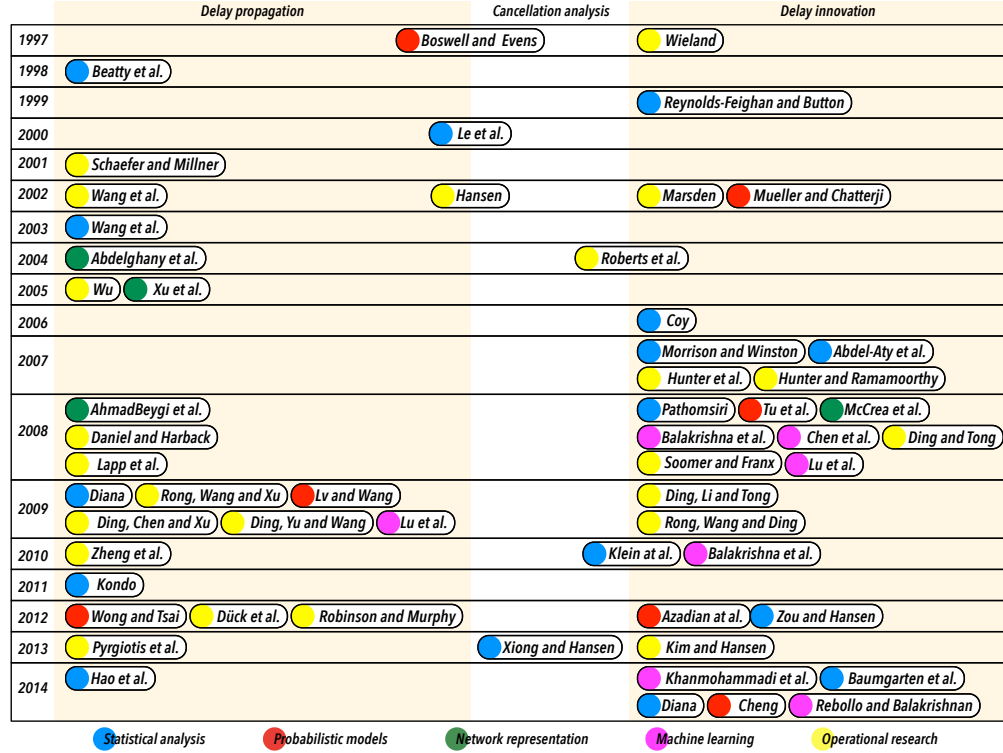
| | Delay propagation | Cancellation analysis | Delay innovation |
|---|---|---|---|
| 1997 | Boswell and Evens | | Wieland |
| 1998 | Beatty et al. | | |
| 1999 | | | Reynolds-Feighan and Button |
| 2000 | Le et al. | | |
| 2001 | Schaefer and Millner | | |
| 2002 | Wang et al. Hansen | | Marsden Mueller and Chatterji |
| 2003 | Wang et al. | | |
| 2004 | Abdelghany et al. | Roberts et al. | |
| 2005 | Wu Xu et al. | | |
| 2006 | | | Coy |
| 2007 | | | Morrison and Winston Abdel-Aty et al. Hunter et al. Hunter and Ramamoorthy |
| 2008 | AhmadBeygi et al. Daniel and Harback Lapp et al. | | Pathomsiri Tu et al. McCrea et al. Balakrishna et al. Chen et al. Ding and Tong Soomer and Franx Lu et al. |
| 2009 | Diana Rong, Wang and Xu Lv and Wang Ding, Chen and Xu Ding, Yu and Wang Lu et al. | | Ding, Li and Tong Rong, Wang and Ding |
| 2010 | Zheng et al. | Klein at al. | Balakrishna et al. |
| 2011 | Kondo | | |
| 2012 | Wong and Tsai Dück et al. Robinson and Murphy | | Azadian at al. Zou and Hansen |
| 2013 | Pyrgiotis et al. | Xiong and Hansen | Kim and Hansen |
| 2014 | Hao et al. | | Khanmohammadi et al. Baumgarten et al. Diana Cheng Rebollo and Balakrishnan |

Statistical analysis Probabilistic models Network representation Machine learning Operational research